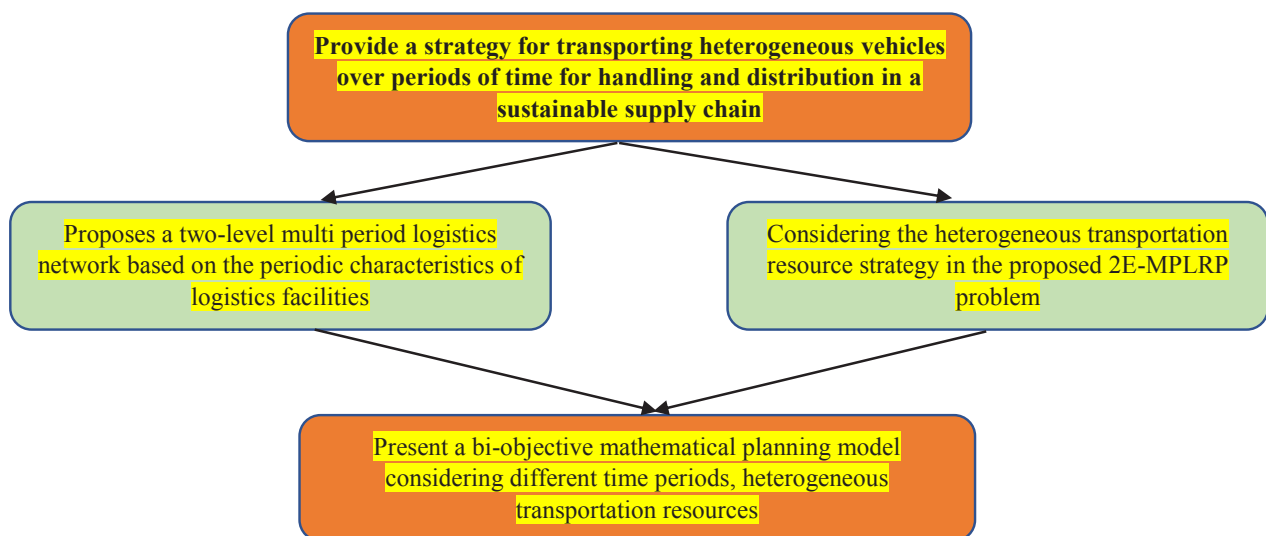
Provide a strategy for transporting heterogeneous vehicles over periods of time for handling and distribution in a sustainable supply chain

Proposes a two-level multi period logistics network based on the periodic characteristics of logistics facilities

Considering the heterogeneous transportation resource strategy in the proposed 2E-MPLRP problem

Present a bi-objective mathematical planning model considering different time periods, heterogeneous transportation resources